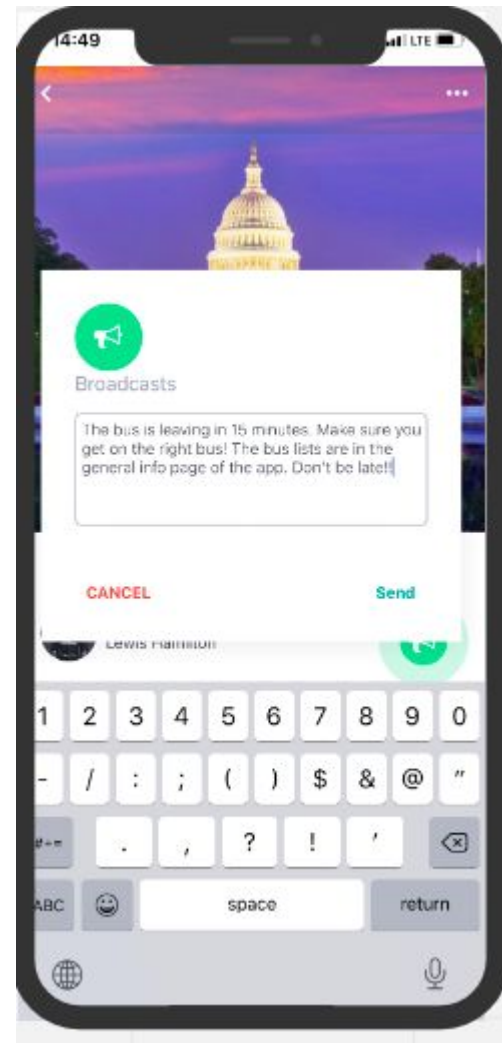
14:49

LTE

Broadcasts

The bus is leaving in 15 minutes. Make sure you get on the right bus! The bus lists are in the general info page of the app. Don't be late!!

CANCEL

Send

Lewis Hamilton

1 2 3 4 5 6 7 8 9 0

- / : ; ( ) $ & @ "

#+= . , ? ! '

ABC

space

return